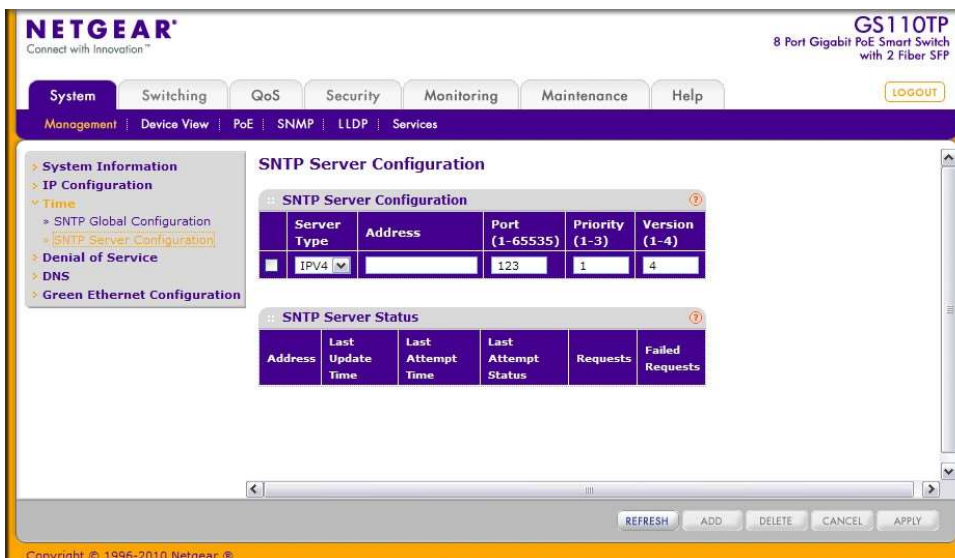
NETGEAR®
Connect with Innovation™

GS110TP
8 Port Gigabit PoE Smart Switch with 2 Fiber SFP

System | Switching | QoS | Security | Monitoring | Maintenance | Help

LOGOUT

Management | Device View | PoE | SNMP | LLDP | Services

› System Information
› IP Configuration
˅ Time
» SNTP Global Configuration
» SNTP Server Configuration
› Denial of Service
› DNS
› Green Ethernet Configuration

SNTP Server Configuration

SNTP Server Configuration

| | Server Type | Address | Port (1-65535) | Priority (1-3) | Version (1-4) |
|---|---|---|---|---|---|
| | IPV4 | | 123 | 1 | 4 |

SNTP Server Status

| Address | Last Update Time | Last Attempt Time | Last Attempt Status | Requests | Failed Requests |
|---|---|---|---|---|---|

REFRESH | ADD | DELETE | CANCEL | APPLY

Copyright © 1996-2010 Netgear ®